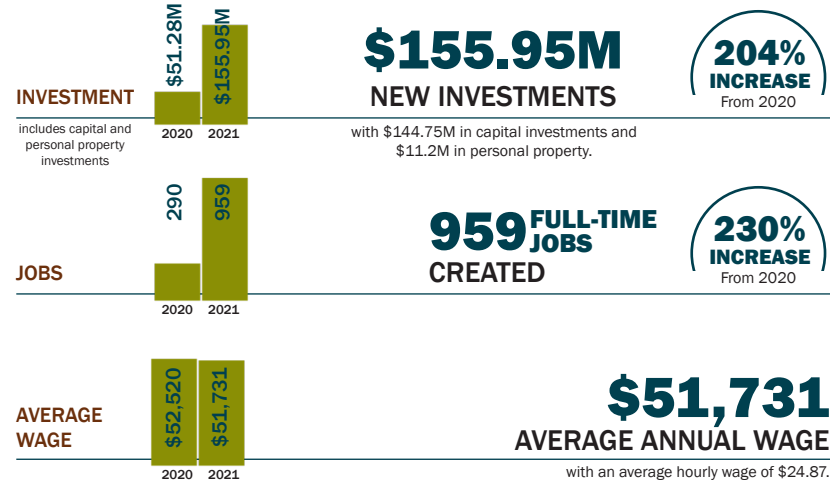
INVESTMENT

includes capital and personal property investments

$51.28M

$155.95M

2020 2021

$155.95M

NEW INVESTMENTS

with $144.75M in capital investments and $11.2M in personal property.

204%
INCREASE
From 2020

JOBS

290

959

2020 2021

959 FULL-TIME JOBS CREATED

230%
INCREASE
From 2020

AVERAGE WAGE

$52,520

$51,731

2020 2021

$51,731

AVERAGE ANNUAL WAGE

with an average hourly wage of $24.87.